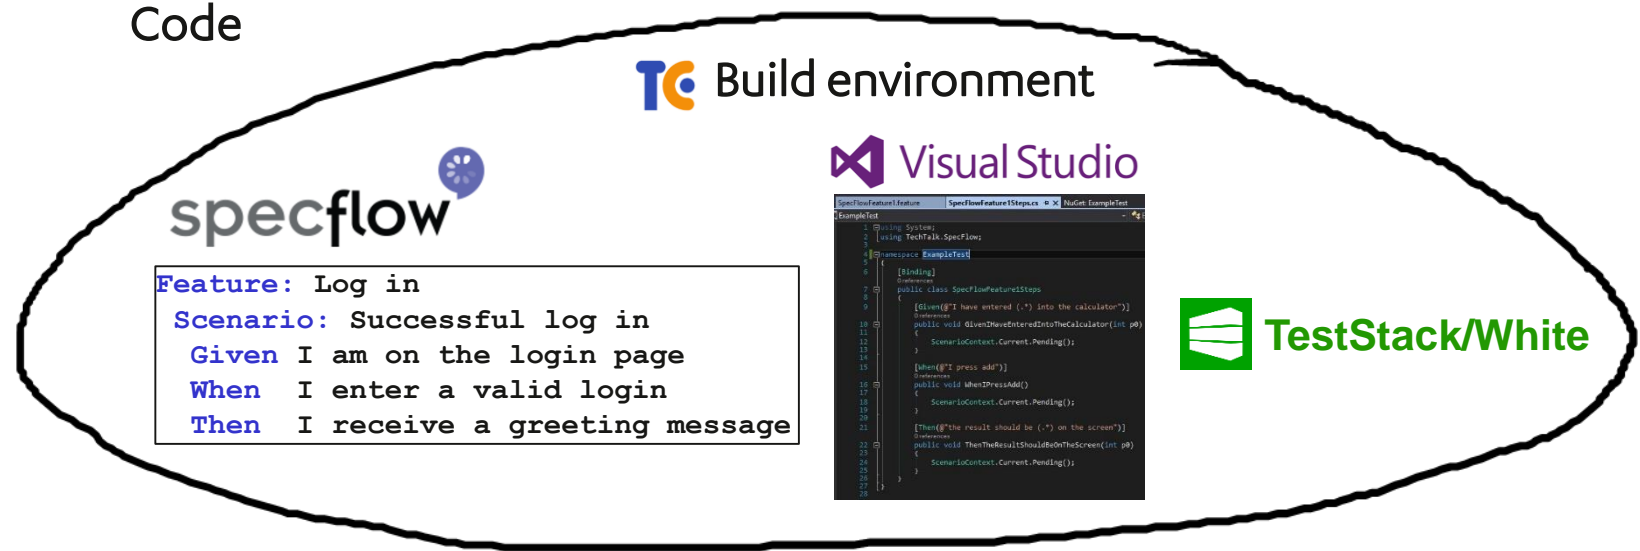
Code

TC Build environment

Visual Studio

specflow

Feature: Log in
Scenario: Successful log in
Given I am on the login page
When I enter a valid login
Then I receive a greeting message

SpecFlowFeature1.feature SpecFlowFeature1Steps.cs NuGet: ExampleTest
ExampleTest
1 using System;
2 using TechTalk.SpecFlow;
3
4 namespace ExampleTest
5 {
6 [Binding]
0 references
7 public class SpecFlowFeature1Steps
8 {
9 [Given(@"I have entered (.*) into the calculator")]
0 references
10 public void GivenIHaveEnteredIntoTheCalculator(int p0)
11 {
12 ScenarioContext.Current.Pending();
13 }
14
15 [When(@"I press add")]
0 references
16 public void WhenIPressAdd()
17 {
18 ScenarioContext.Current.Pending();
19 }
20
21 [Then(@"the result should be (.*) on the screen")]
0 references
22 public void ThenTheResultShouldBeOnTheScreen(int p0)
23 {
24 ScenarioContext.Current.Pending();
25 }
26 }
27 }
28

TestStack/White